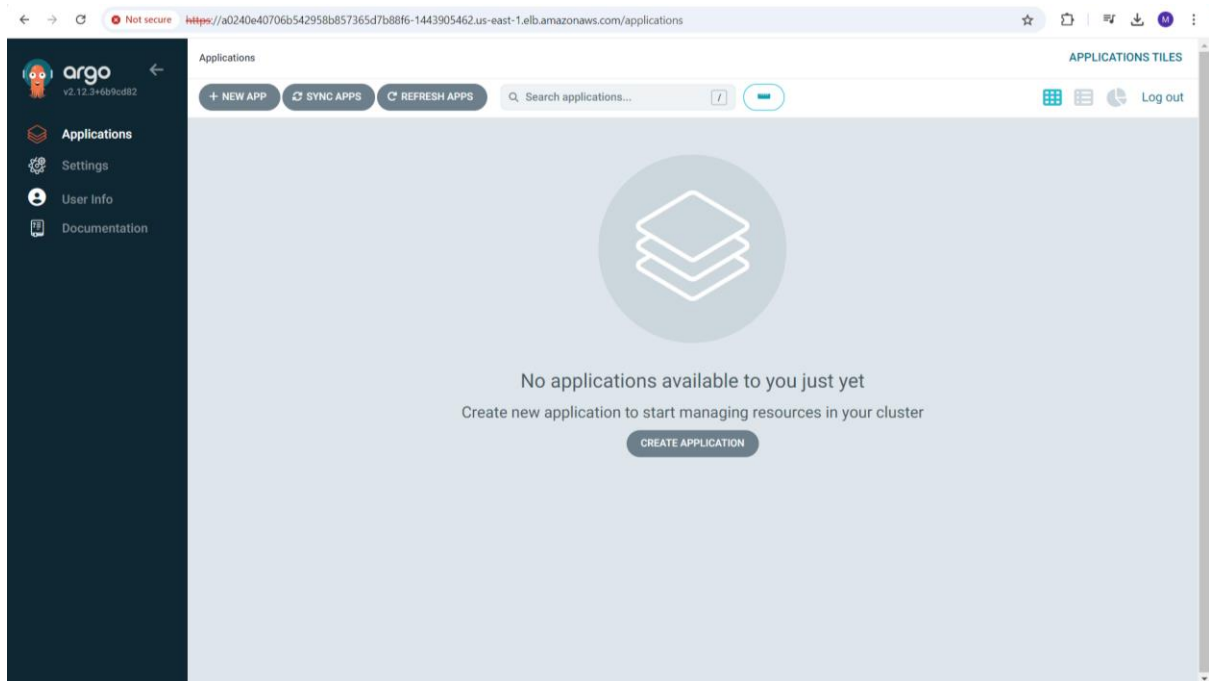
Not secure https://a0240e40706b542958b857365d7b88f6-1443905462.us-east-1.elb.amazonaws.com/applications

M

argo
v2.12.3+6b9cd82

Applications
Settings
User Info
Documentation

Applications

APPLICATIONS TILES

+ NEW APP
SYNC APPS
REFRESH APPS
Search applications...
/

Log out

No applications available to you just yet
Create new application to start managing resources in your cluster
CREATE APPLICATION